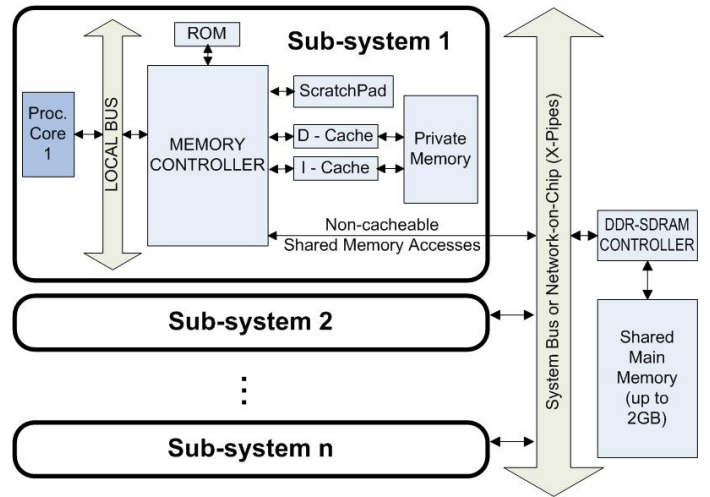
ROM

Sub-system 1

Proc. Core 1

LOCAL BUS

MEMORY CONTROLLER

ScratchPad

D - Cache

I - Cache

Private Memory

Non-cacheable Shared Memory Accesses

System Bus or Network-on-Chip (X-Pipes)

DDR-SDRAM CONTROLLER

Sub-system 2

Shared Main Memory (up to 2GB)

⋮

Sub-system n